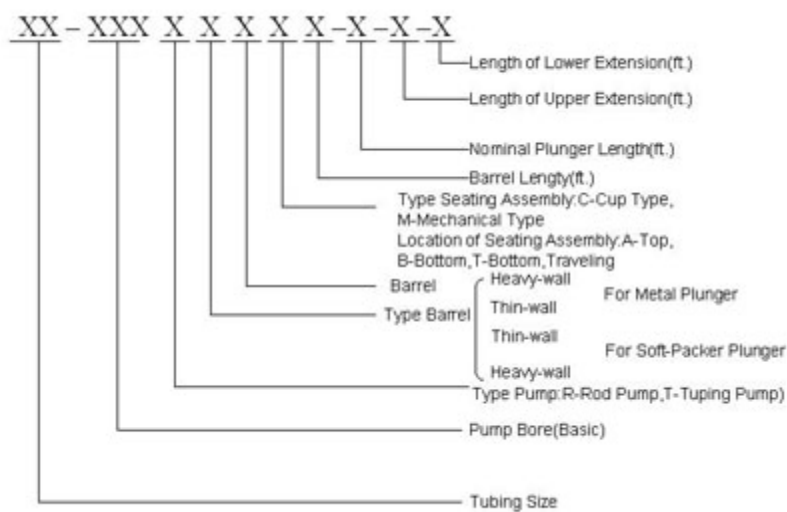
XX – XXX X X X X X – X – X

Length of Lower Extension(ft.)

Length of Upper Extension(ft.)

Nominal Plunger Length(ft.)

Barrel Lengty(ft.)

Type Seating Assembly:C-Cup Type, M-Mechanical Type

Location of Seating Assembly:A-Top, B-Bottom,T-Bottom,Traveling

Barrel

Type Barrel

Heavy-wall

Thin-wall

For Metal Plunger

Thin-wall

Heavy-wall

For Soft-Packer Plunger

Type Pump:R-Rod Pump,T-Tuping Pump)

Pump Bore(Basic)

Tubing Size